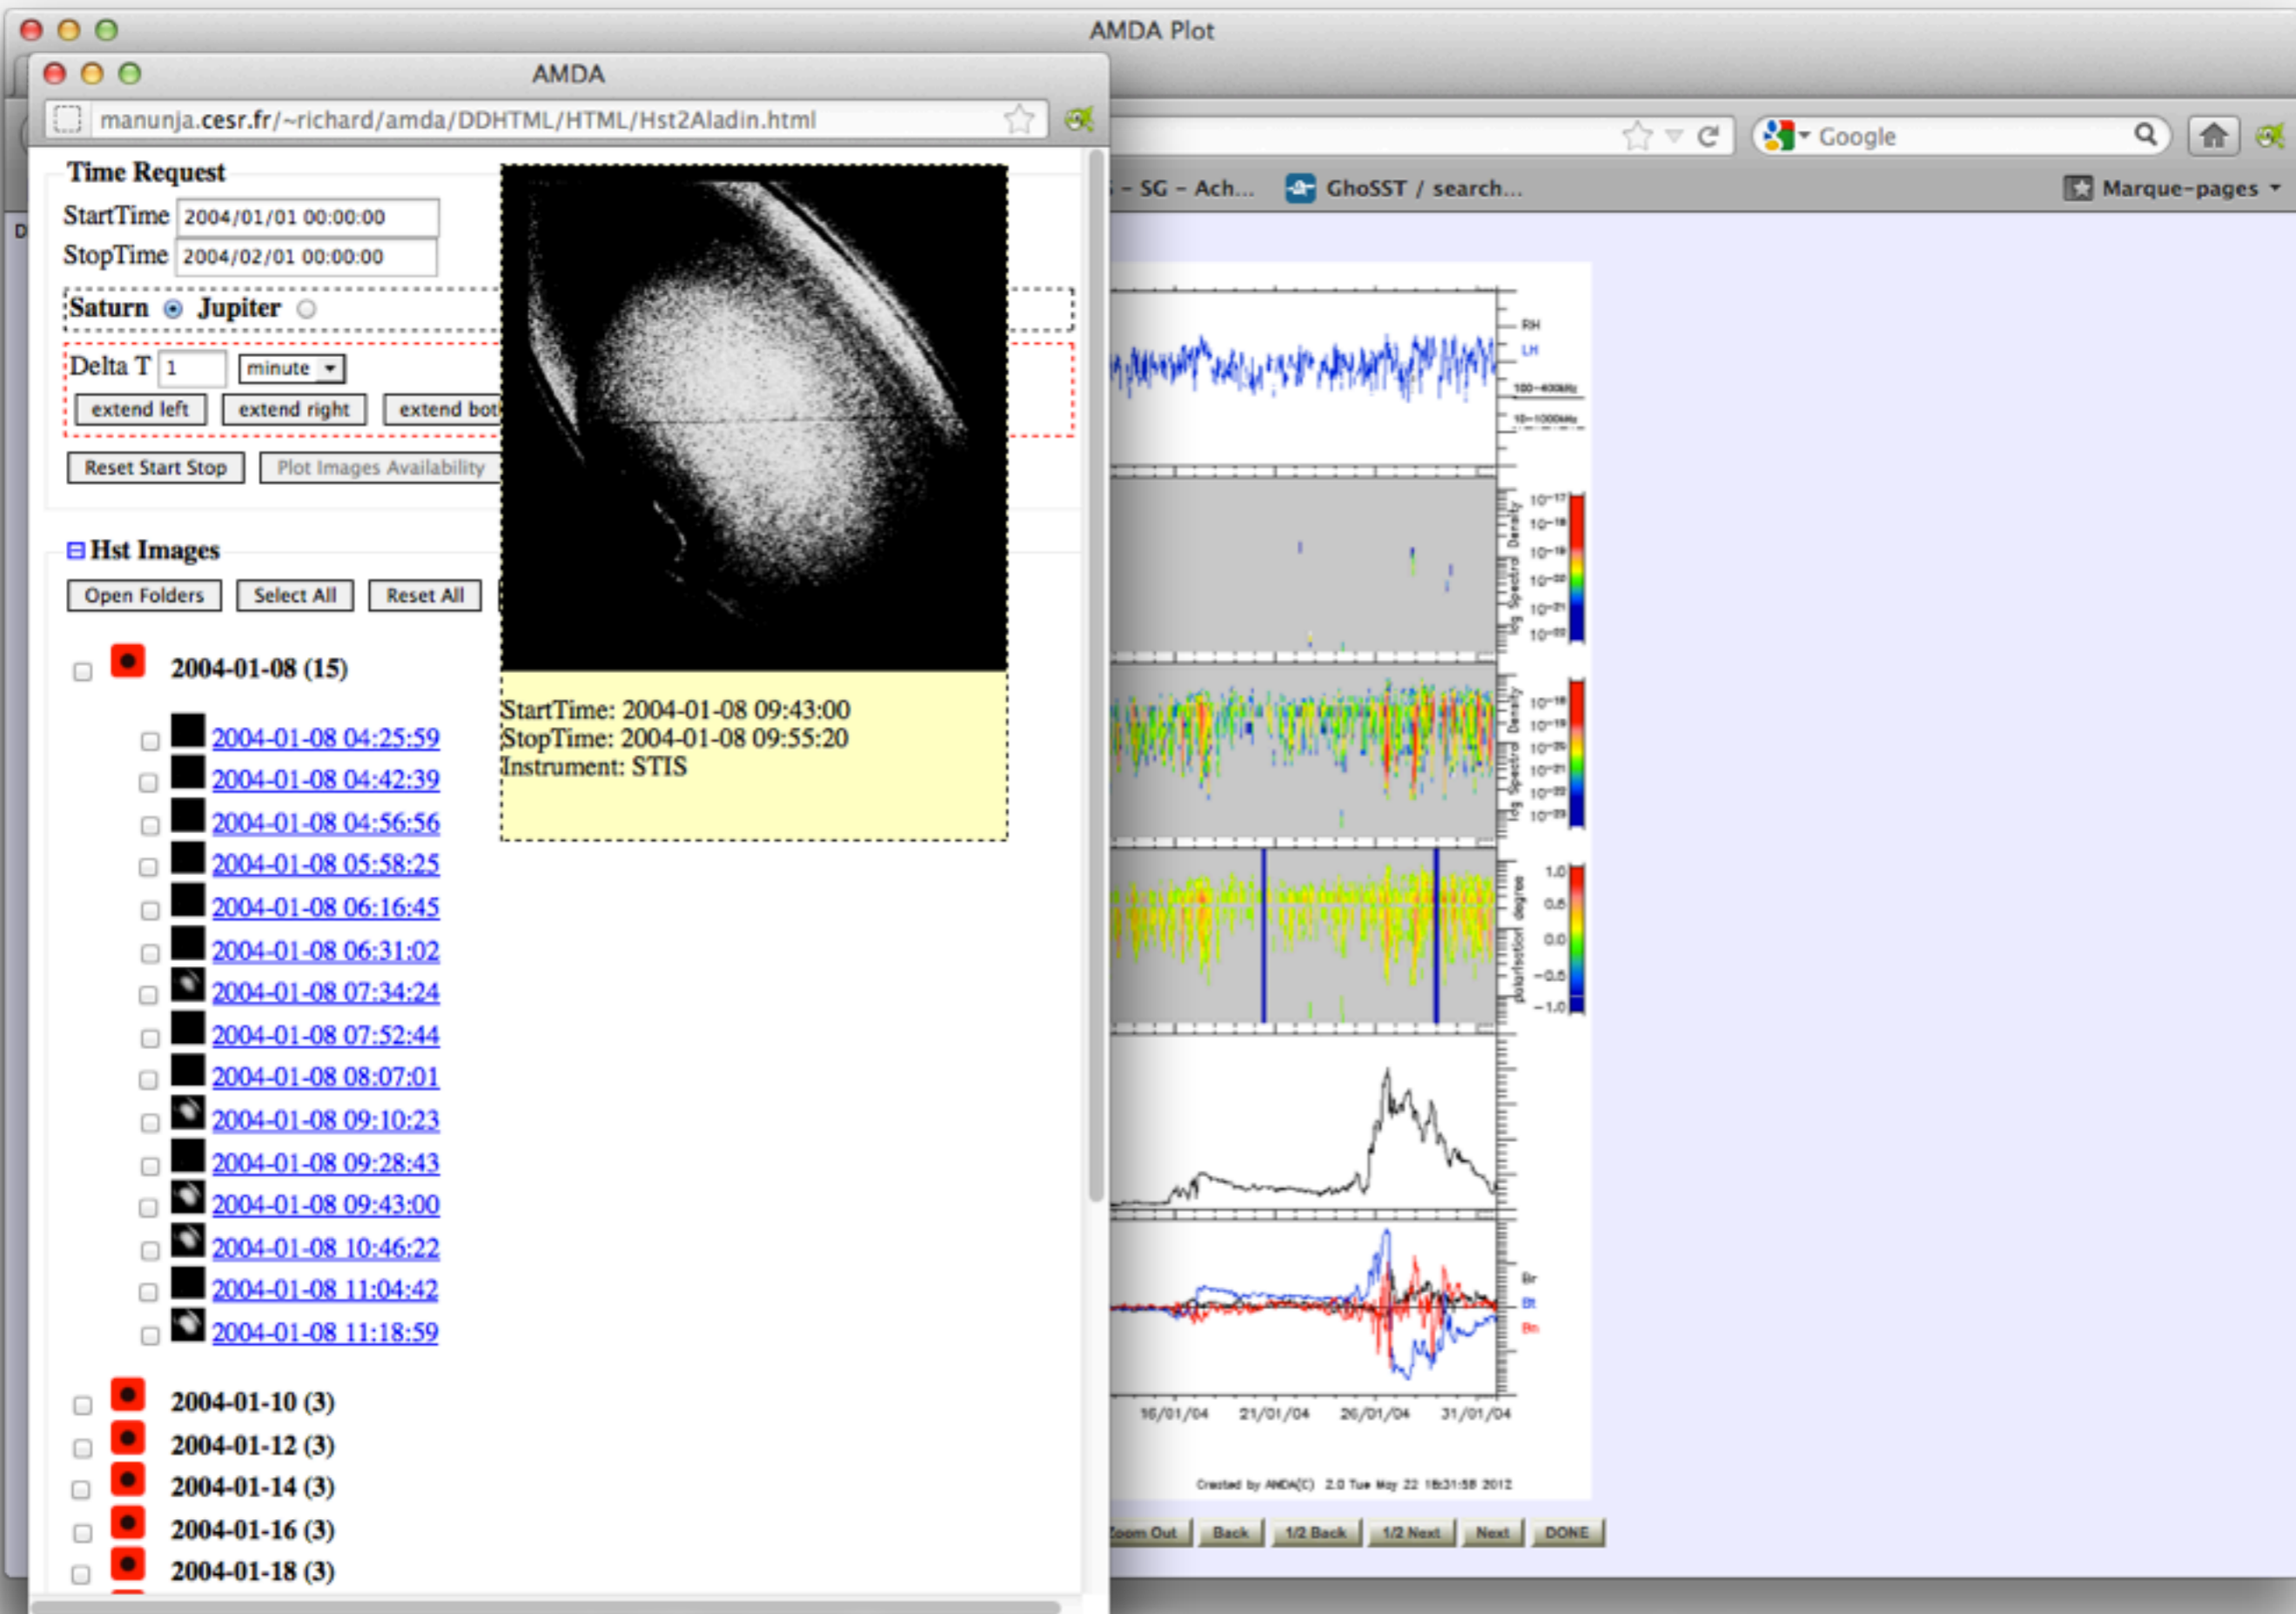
AMDA Plot

AMDA

manunja.cesr.fr/~richard/amda/DDHTML/HTML/Hst2Aladin.html

Google

- SG - Ach... GhoSST / search... Marque-pages

Time Request

StartTime 2004/01/01 00:00:00

StopTime 2004/02/01 00:00:00

Saturn Jupiter

Delta T 1 minute

extend left extend right extend bot

Reset Start Stop Plot Images Availability

Hst Images

Open Folders Select All Reset All

2004-01-08 (15)

2004-01-08 04:25:59
2004-01-08 04:42:39
2004-01-08 04:56:56
2004-01-08 05:58:25
2004-01-08 06:16:45
2004-01-08 06:31:02
2004-01-08 07:34:24
2004-01-08 07:52:44
2004-01-08 08:07:01
2004-01-08 09:10:23
2004-01-08 09:28:43
2004-01-08 09:43:00
2004-01-08 10:46:22
2004-01-08 11:04:42
2004-01-08 11:18:59

2004-01-10 (3)
2004-01-12 (3)
2004-01-14 (3)
2004-01-16 (3)
2004-01-18 (3)

StartTime: 2004-01-08 09:43:00
StopTime: 2004-01-08 09:55:20
Instrument: STIS

RH
LH
100-400kHz
10-1000kHz

log Spectral Density
$10^{-17}$ $10^{-18}$ $10^{-19}$ $10^{-20}$ $10^{-21}$ $10^{-22}$

log Spectral Density
$10^{-18}$ $10^{-19}$ $10^{-20}$ $10^{-21}$ $10^{-22}$ $10^{-23}$

polarisation degree
1.0 0.5 0.0 −0.5 −1.0

Br
Bt
Bn

16/01/04 21/01/04 26/01/04 31/01/04

Created by AMDA(C) 2.0 Tue May 22 18:31:58 2012

Zoom Out Back 1/2 Back 1/2 Next Next DONE